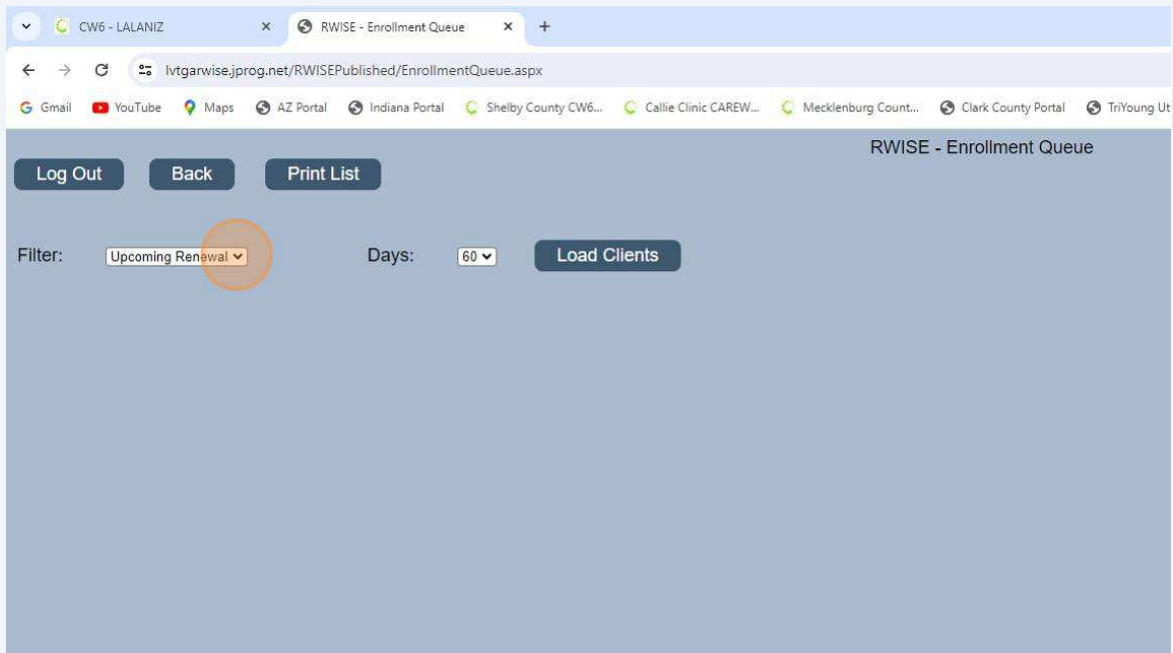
CW6 - LALANIZ
RWISE - Enrollment Queue
lvtgarwise.jprog.net/RWISEPublished/EnrollmentQueue.aspx
Gmail YouTube Maps AZ Portal Indiana Portal Shelby County CW6... Callie Clinic CAREW... Mecklenburg Count... Clark County Portal TriYoung Ut

Log Out Back Print List
RWISE - Enrollment Queue

Filter: Upcoming Renewal
Days: 60
Load Clients